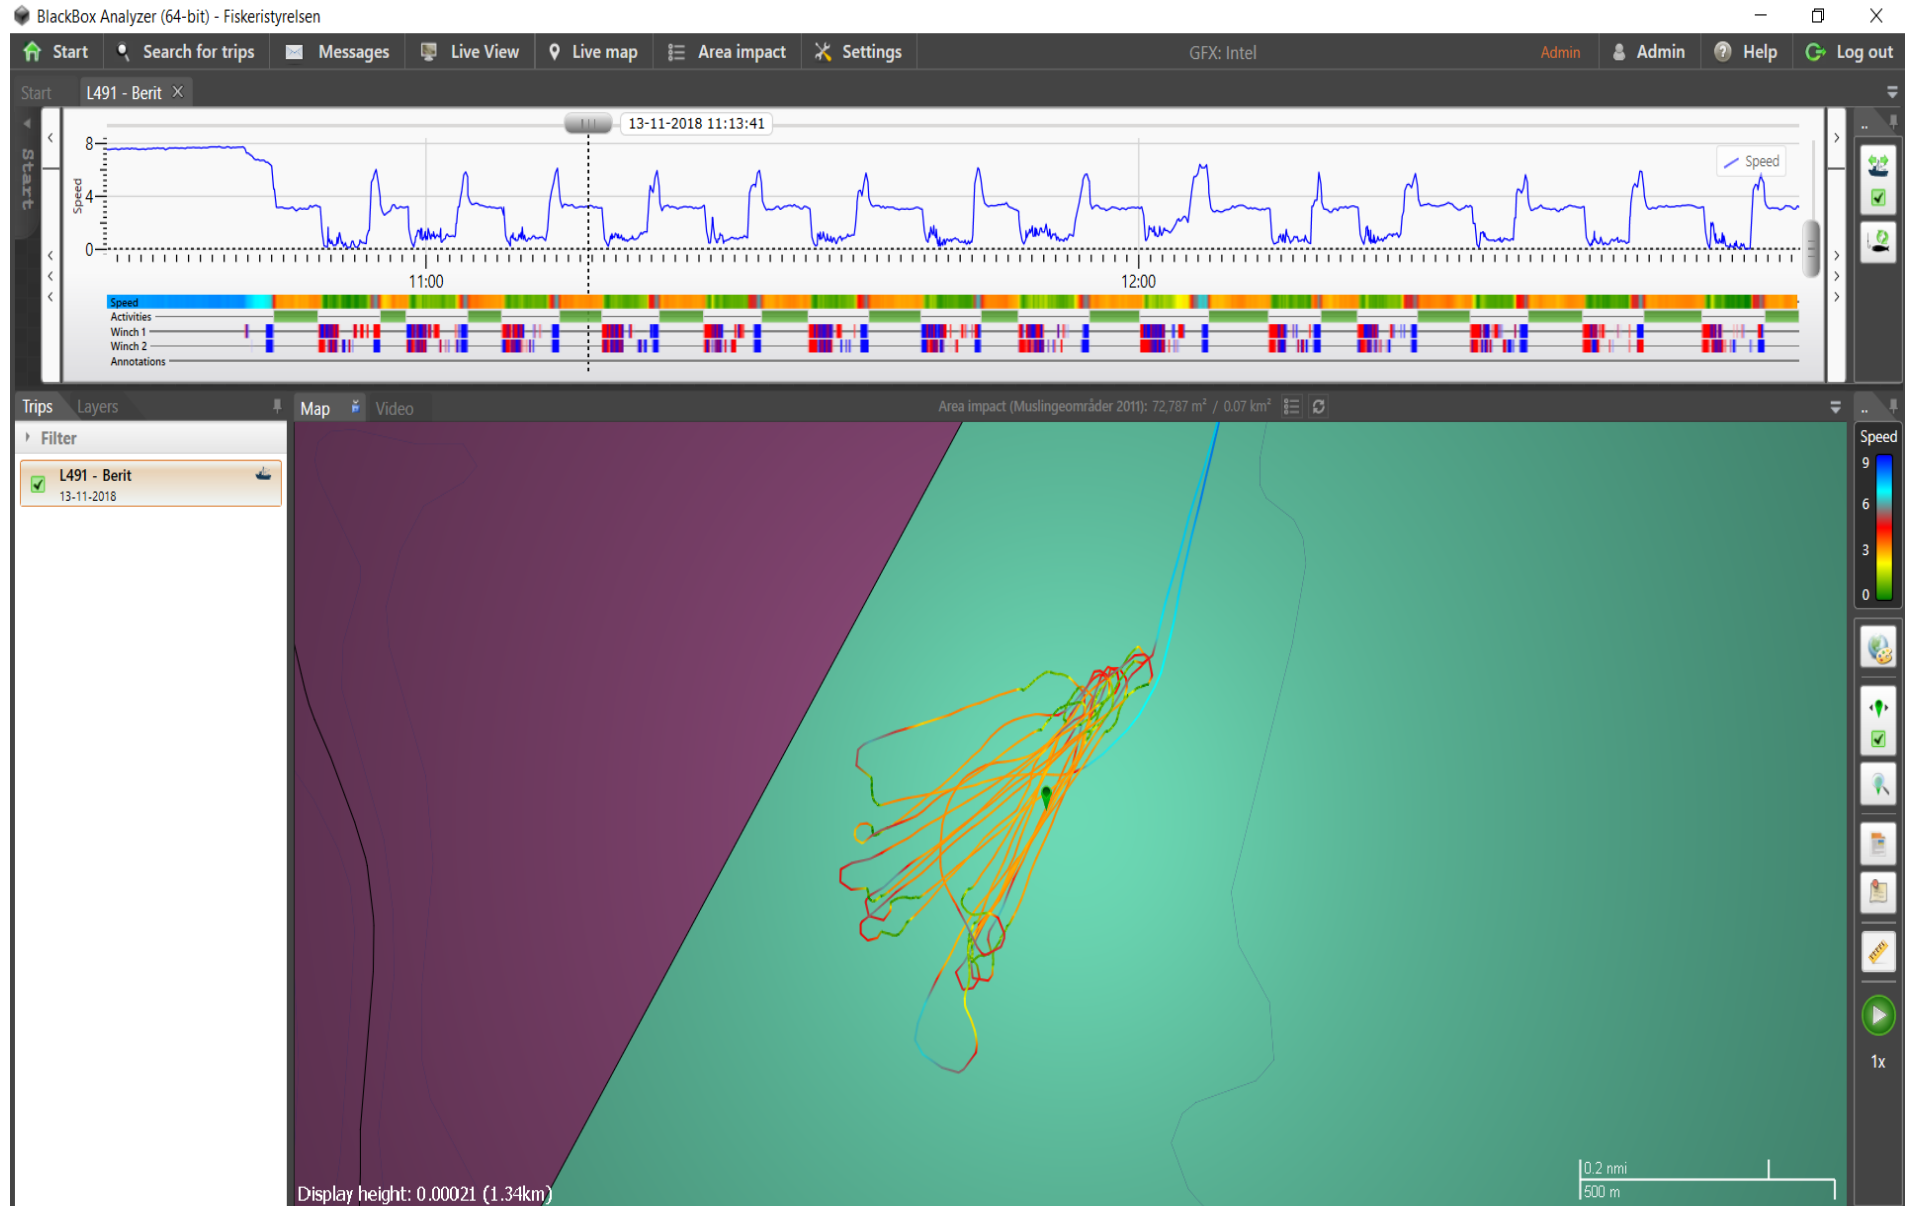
BlackBox Analyzer (64-bit) - Fiskeristyrelsen

Start Search for trips Messages Live View Live map Area impact Settings GFX: Intel Admin Admin Help Log out

Start L491 - Berit

13-11-2018 11:13:41

8
4
0
Speed

Speed

11:00 12:00

Speed
Activities
Winch 1
Winch 2
Annotations

Start

Trips Layers

Filter

L491 - Berit
13-11-2018

Map Video

Area impact (Muslingeområder 2011): 72,787 m² / 0.07 km²

Speed
9
6
3
0

1x

0.2 nmi
500 m

Display height: 0.00021 (1.34km)